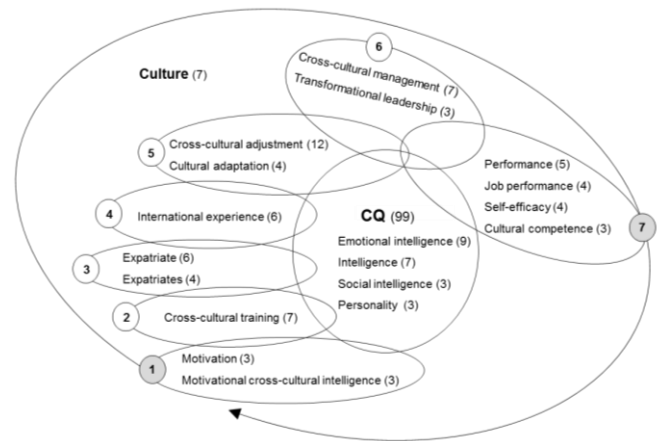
6
Cross-cultural management (7)
Transformational leadership (3)

Culture (7)

5
Cross-cultural adjustment (12)
Cultural adaptation (4)

Performance (5)
Job performance (4)
Self-efficacy (4)
Cultural competence (3)

7

4
International experience (6)

CQ (99)
Emotional intelligence (9)
Intelligence (7)
Social intelligence (3)
Personality (3)

3
Expatriate (6)
Expatriates (4)

2
Cross-cultural training (7)

1
Motivation (3)
Motivational cross-cultural intelligence (3)